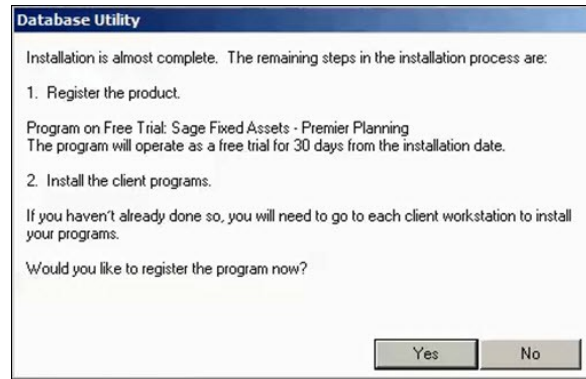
Database Utility

Installation is almost complete. The remaining steps in the installation process are:

1. Register the product.

Program on Free Trial: Sage Fixed Assets - Premier Planning
The program will operate as a free trial for 30 days from the installation date.

2. Install the client programs.

If you haven't already done so, you will need to go to each client workstation to install your programs.

Would you like to register the program now?

Yes

No